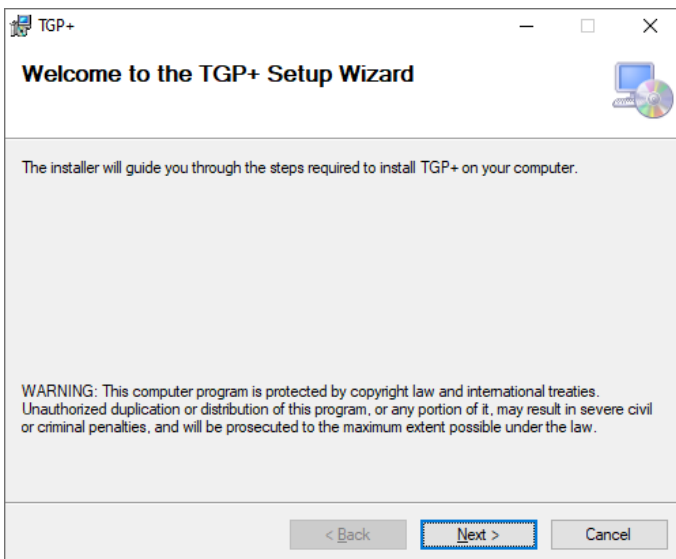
TGP+

Welcome to the TGP+ Setup Wizard

The installer will guide you through the steps required to install TGP+ on your computer.

WARNING: This computer program is protected by copyright law and international treaties. Unauthorized duplication or distribution of this program, or any portion of it, may result in severe civil or criminal penalties, and will be prosecuted to the maximum extent possible under the law.

< Back
Next >
Cancel